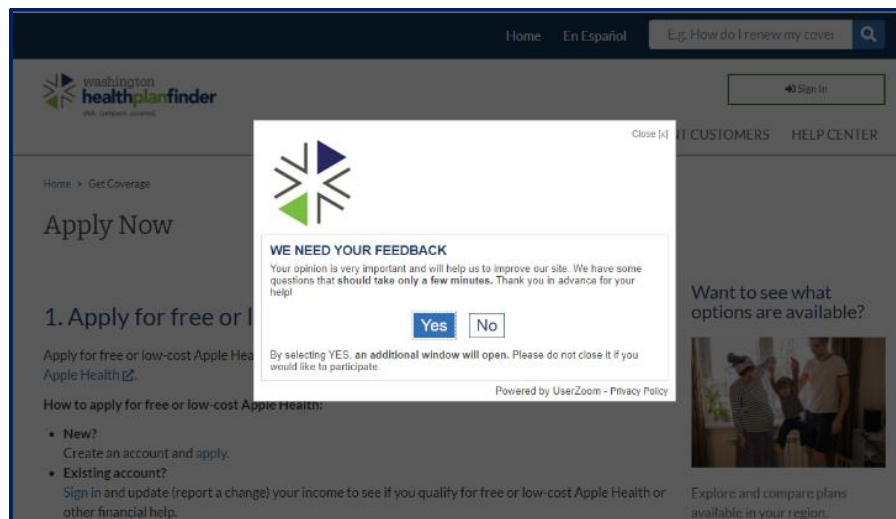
Home En Español E.g. How do I renew my cover

washington healthplanfinder
link. compare. covered.

Sign In

T CUSTOMERS HELP CENTER

Home > Get Coverage

Apply Now

1. Apply for free or l

Apply for free or low-cost Apple Hea
Apple Health.

How to apply for free or low-cost Apple Health:

- New?
Create an account and apply.
- Existing account?
Sign in and update (report a change) your income to see if you qualify for free or low-cost Apple Health or other financial help.

Want to see what options are available?

Explore and compare plans available in your region.

Close [x]

WE NEED YOUR FEEDBACK

Your opinion is very important and will help us to improve our site. We have some questions that **should take only a few minutes.** Thank you in advance for your help!

Yes No

By selecting YES, **an additional window will open.** Please do not close it if you would like to participate.

Powered by UserZoom - Privacy Policy